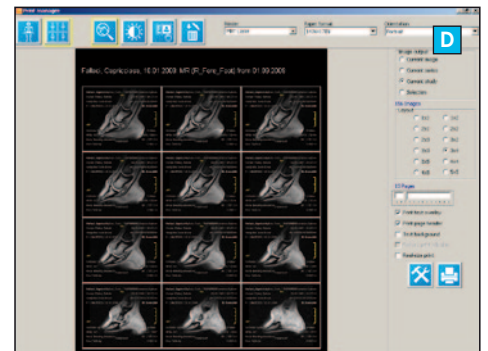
Print manager

Device:

Paper format:

Orientation:

Portrait

D

Falbeli, Caprice ... 10.01.2008 MR (R_Fore_Foot) from 01.09.2008

Image output

Current image

Current series

Current study

Selection

No. images

Layout

1x1

1x2

2x1

2x2

2x3

3x2

3x3

3x4

4x4

5x5

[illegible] Pages

Print text overlay

Print page header

Print background

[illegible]

Realsize print